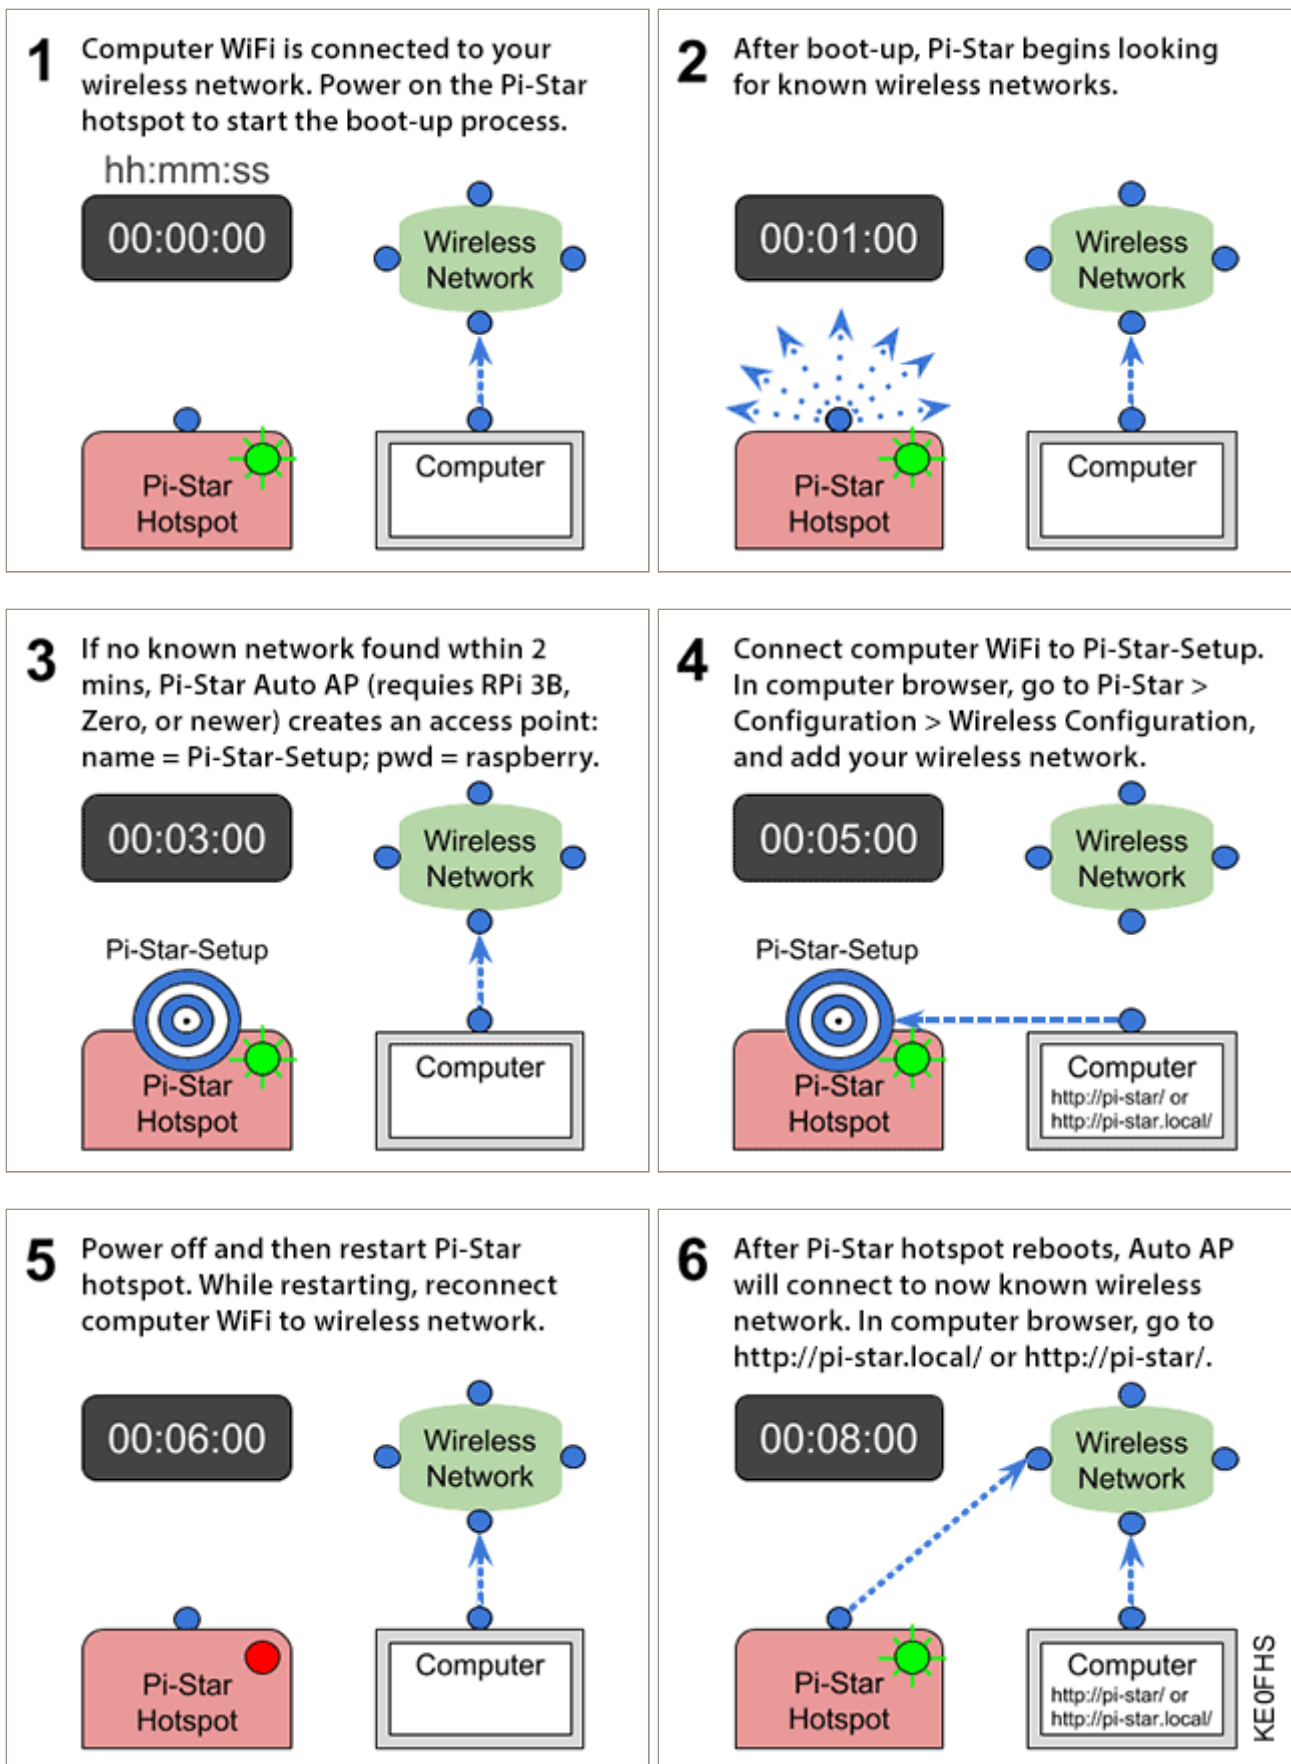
1 Computer WiFi is connected to your wireless network. Power on the Pi-Star hotspot to start the boot-up process.

hh:mm:ss

00:00:00

Wireless Network

Pi-Star Hotspot

Computer

2 After boot-up, Pi-Star begins looking for known wireless networks.

00:01:00

Wireless Network

Pi-Star Hotspot

Computer

3 If no known network found wthin 2 mins, Pi-Star Auto AP (requies RPi 3B, Zero, or newer) creates an access point: name = Pi-Star-Setup; pwd = raspberry.

00:03:00

Wireless Network

Pi-Star-Setup

Pi-Star Hotspot

Computer

4 Connect computer WiFi to Pi-Star-Setup. In computer browser, go to Pi-Star > Configuration > Wireless Configuration, and add your wireless network.

00:05:00

Wireless Network

Pi-Star-Setup

Pi-Star Hotspot

Computer
http://pi-star/ or
http://pi-star.local/

5 Power off and then restart Pi-Star hotspot. While restarting, reconnect computer WiFi to wireless network.

00:06:00

Wireless Network

Pi-Star Hotspot

Computer

6 After Pi-Star hotspot reboots, Auto AP will connect to now known wireless network. In computer browser, go to http://pi-star.local/ or http://pi-star/.

00:08:00

Wireless Network

Pi-Star Hotspot

Computer
http://pi-star/ or
http://pi-star.local/

KE0FHS